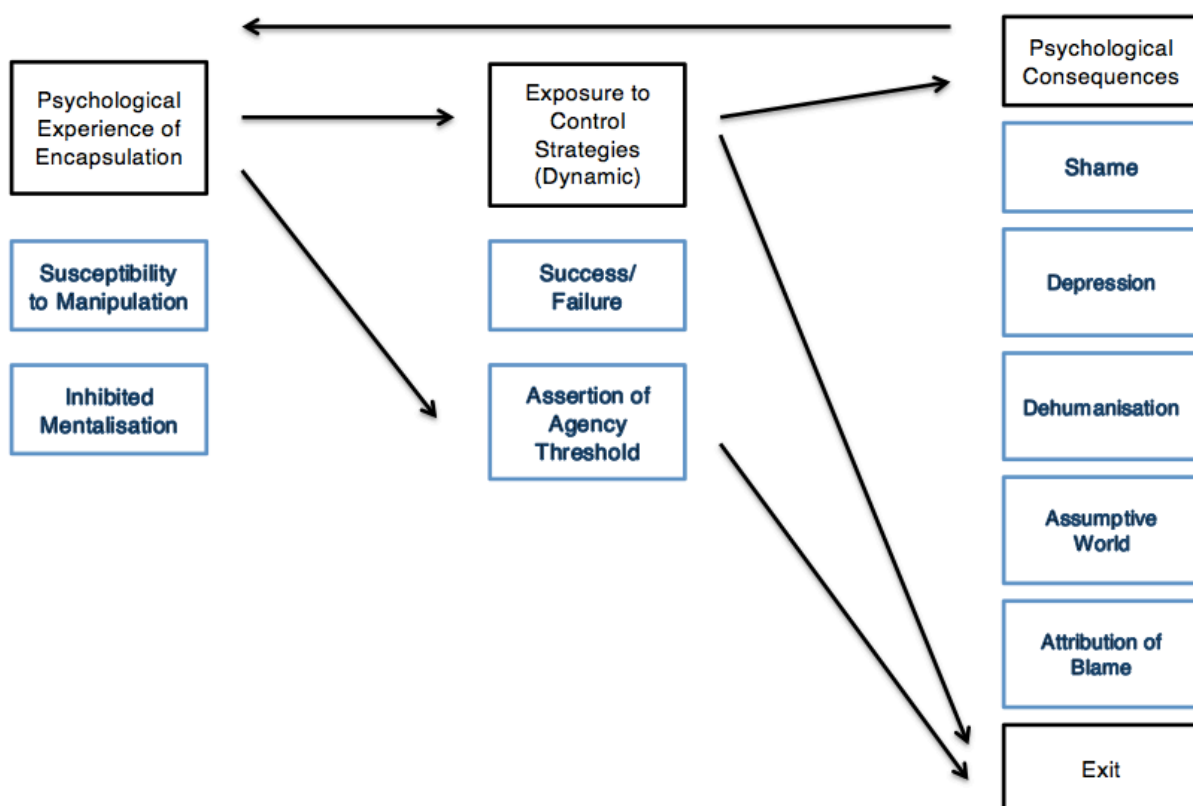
Psychological Experience of Encapsulation

Susceptibility to Manipulation

Inhibited Mentalisation

Exposure to Control Strategies (Dynamic)

Success/ Failure

Assertion of Agency Threshold

Psychological Consequences

Shame

Depression

Dehumanisation

Assumptive World

Attribution of Blame

Exit